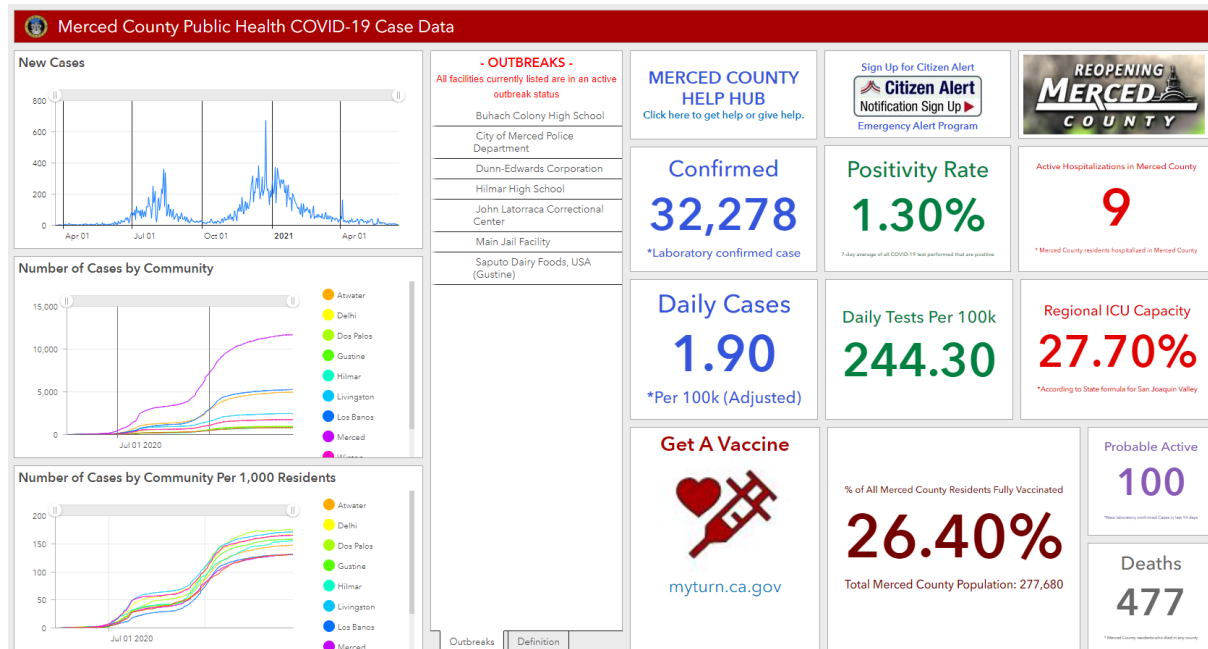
Merced County Public Health COVID-19 Case Data

New Cases

800
600
400
200
0
Apr 01
Jul 01
Oct 01
2021
Apr 01

Number of Cases by Community

15,000
10,000
5,000
0
Jul 01 2020

Atwater
Delhi
Dos Palos
Gustine
Hilmar
Livingston
Los Banos
Merced
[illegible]

Number of Cases by Community Per 1,000 Residents

200
150
100
50
0
Jul 01 2020

Atwater
Delhi
Dos Palos
Gustine
Hilmar
Livingston
Los Banos
Merced

- OUTBREAKS -
All facilities currently listed are in an active outbreak status

Buhach Colony High School
City of Merced Police Department
Dunn-Edwards Corporation
Hilmar High School
John Latorraca Correctional Center
Main Jail Facility
Saputo Dairy Foods, USA (Gustine)

Outbreaks
Definition

MERCED COUNTY HELP HUB
Click here to get help or give help.

Sign Up for Citizen Alert
Citizen Alert
Notification Sign Up
Emergency Alert Program

REOPENING MERCED COUNTY

Confirmed
32,278
*Laboratory confirmed case

Positivity Rate
1.30%
7-day average of all COVID-19 test performed that are positive

Active Hospitalizations in Merced County
9
* Merced County residents hospitalized in Merced County

Daily Cases
1.90
*Per 100k (Adjusted)

Daily Tests Per 100k
244.30

Regional ICU Capacity
27.70%
*According to State formula for San Joaquin Valley

Get A Vaccine
myturn.ca.gov

% of All Merced County Residents Fully Vaccinated
26.40%
Total Merced County Population: 277,680

Probable Active
100
*New laboratory confirmed Cases in last 14 days

Deaths
477
* Merced County residents who died in any county